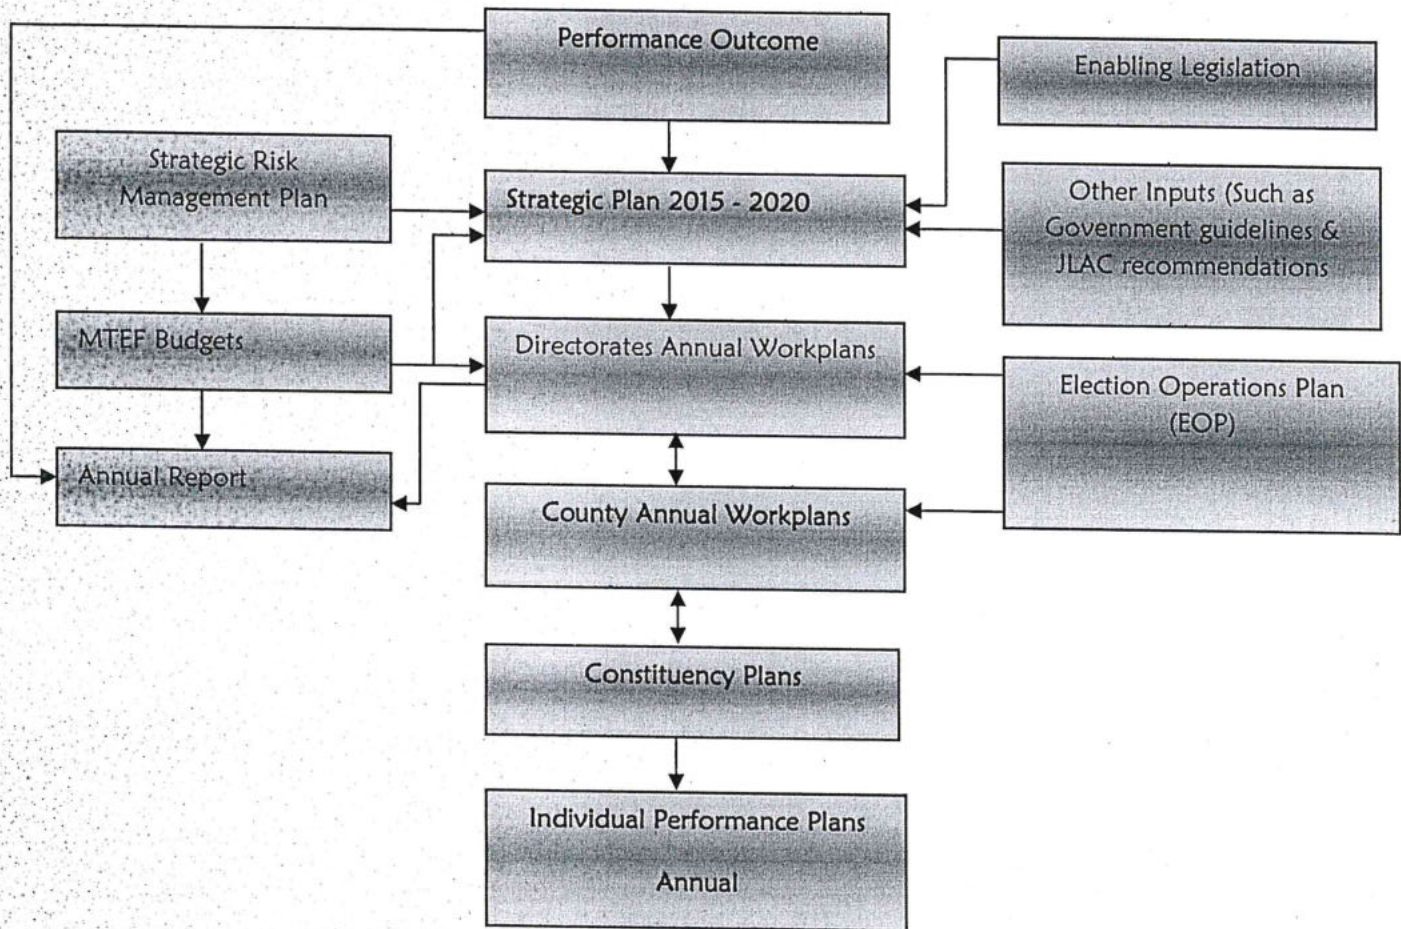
Performance Outcome

Enabling Legislation

Strategic Risk Management Plan

Strategic Plan 2015 - 2020

Other Inputs (Such as Government guidelines & JLAC recommendations

MTEF Budgets

Directorates Annual Workplans

Election Operations Plan (EOP)

Annual Report

County Annual Workplans

Constituency Plans

Individual Performance Plans

Annual